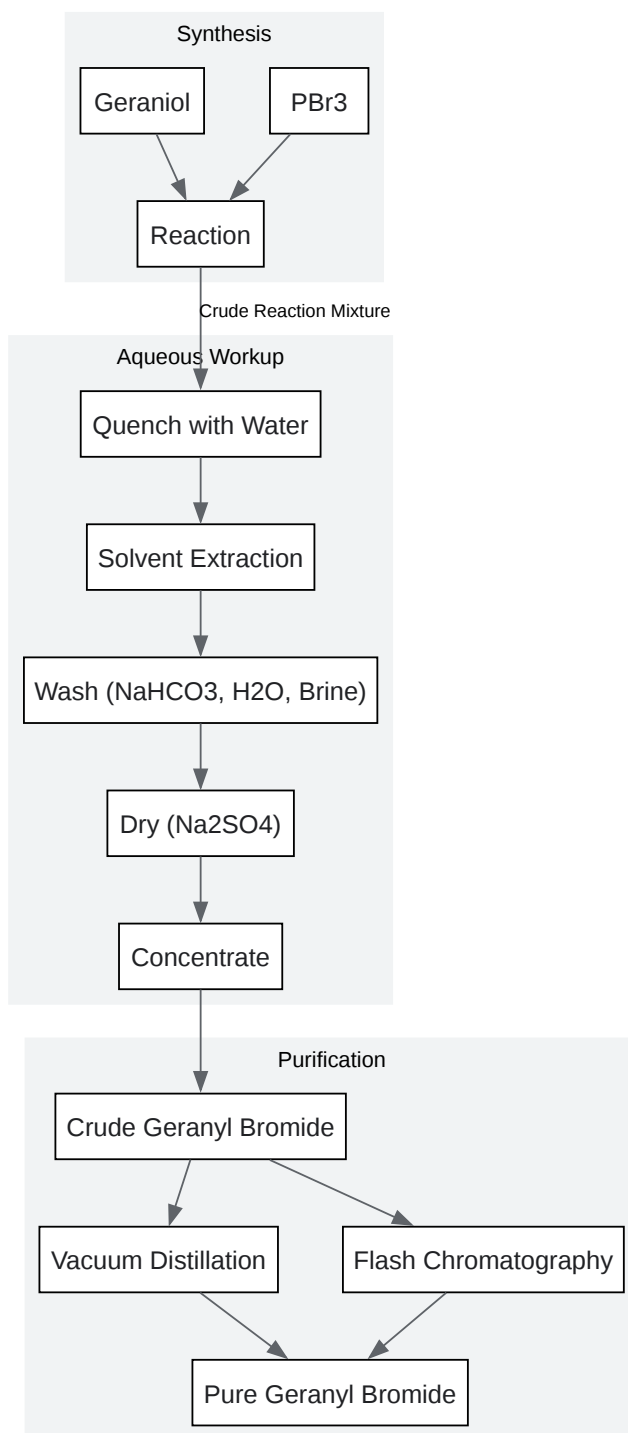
Synthesis

Geraniol

PBr3

Reaction

Crude Reaction Mixture

Aqueous Workup

Quench with Water

Solvent Extraction

Wash (NaHCO3, H2O, Brine)

Dry (Na2SO4)

Concentrate

Purification

Crude Geranyl Bromide

Vacuum Distillation

Flash Chromatography

Pure Geranyl Bromide